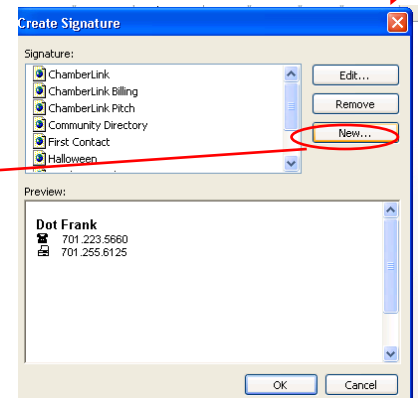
Create Signature

Signature:

ChamberLink
ChamberLink Billing
ChamberLink Pitch
Community Directory
First Contact
Halloween

Edit...
Remove
New...

Preview:

Dot Frank
701.223.5660
701.255.6125

OK
Cancel